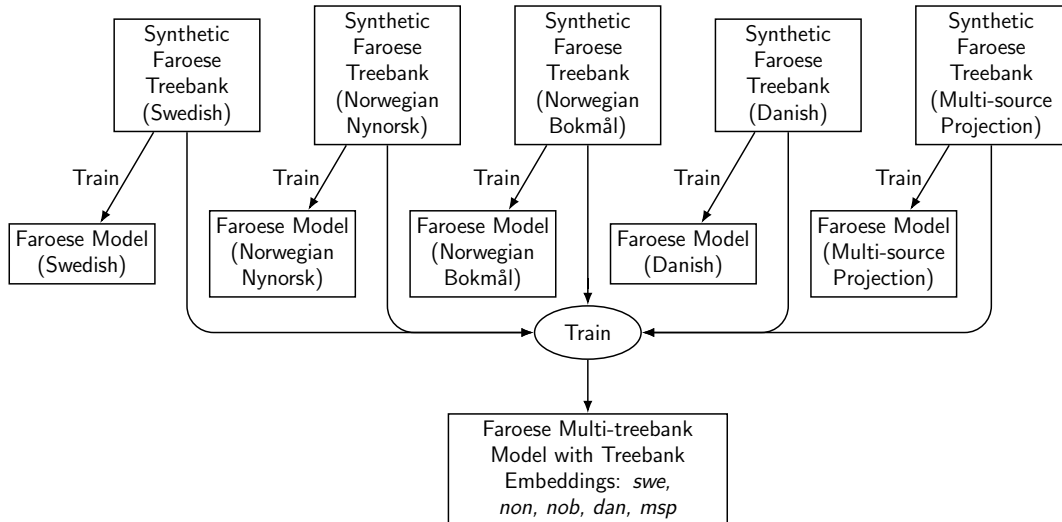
Synthetic Faroese Treebank (Swedish)

Synthetic Faroese Treebank (Norwegian Nynorsk)

Synthetic Faroese Treebank (Norwegian Bokmål)

Synthetic Faroese Treebank (Danish)

Synthetic Faroese Treebank (Multi-source Projection)

Train

Train

Train

Train

Train

Faroese Model (Swedish)

Faroese Model (Norwegian Nynorsk)

Faroese Model (Norwegian Bokmål)

Faroese Model (Danish)

Faroese Model (Multi-source Projection)

Train

Faroese Multi-treebank Model with Treebank Embeddings: *swe, non, nob, dan, msp*